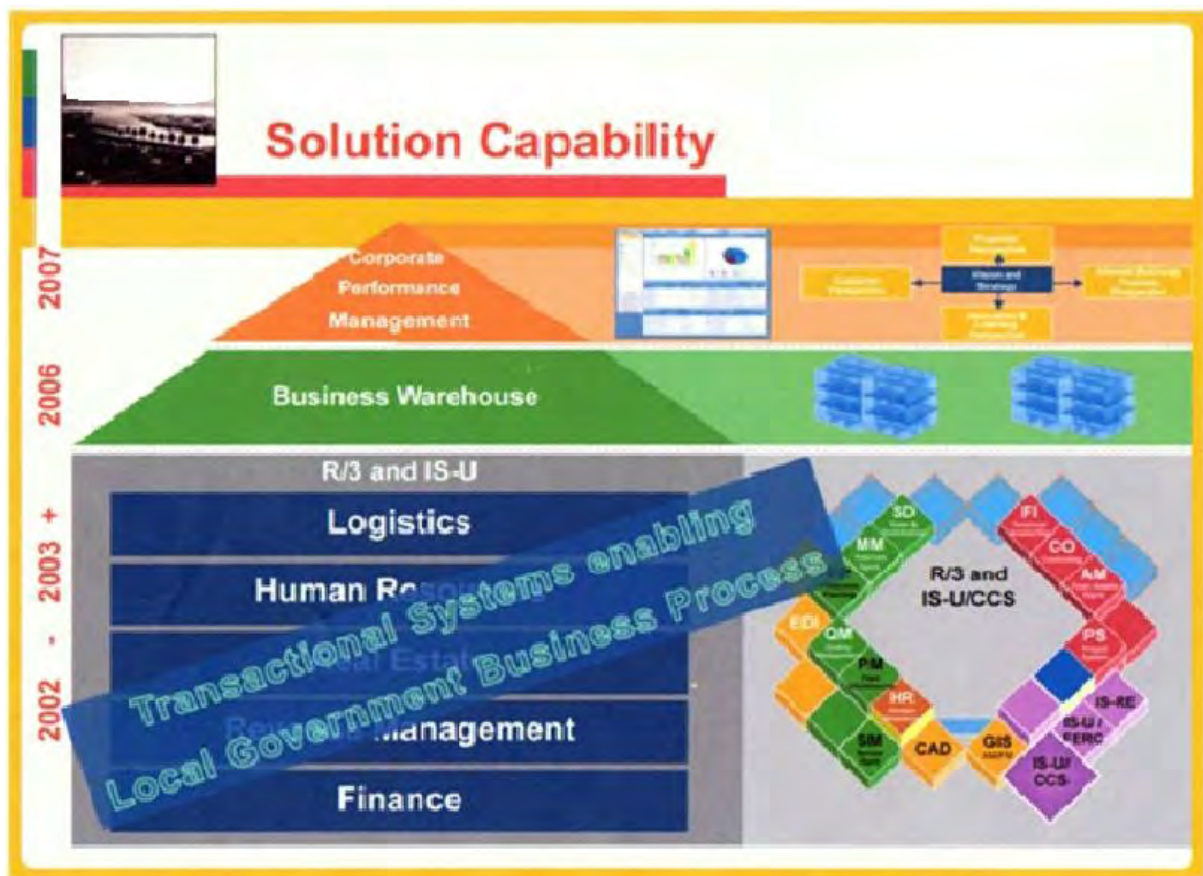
Solution Capability

2007

Corporate Performance Management

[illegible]

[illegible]

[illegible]

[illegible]

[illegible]

2006

Business Warehouse

2002 - 2003 +

R/3 and IS-U

Logistics

Human Re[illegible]

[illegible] Estat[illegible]

Re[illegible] Management

Finance

Transactional Systems enabling Local Government Business Process

SD

MM

FI

CO

AM

R/3 and IS-U/CCS

EDI

QM

PS

PM

HR

IS-RE

IS-U/ FERC

SM

CAD

GIS

IS-U/ CCS